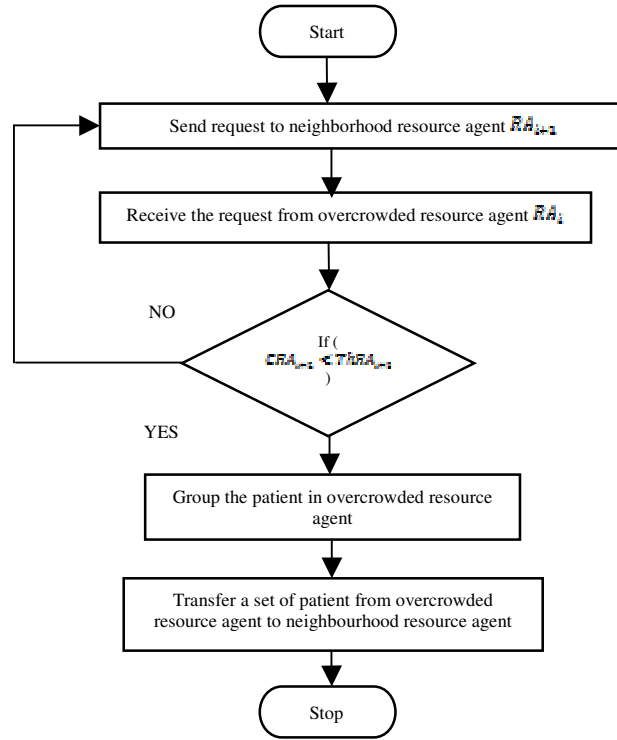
Start

Send request to neighborhood resource agent $RA_{i+1}$

Receive the request from overcrowded resource agent $RA_i$

NO

If ( $CRA_{i+1} < ThRA_{i+1}$ )

YES

Group the patient in overcrowded resource agent

Transfer a set of patient from overcrowded resource agent to neighbourhood resource agent

Stop